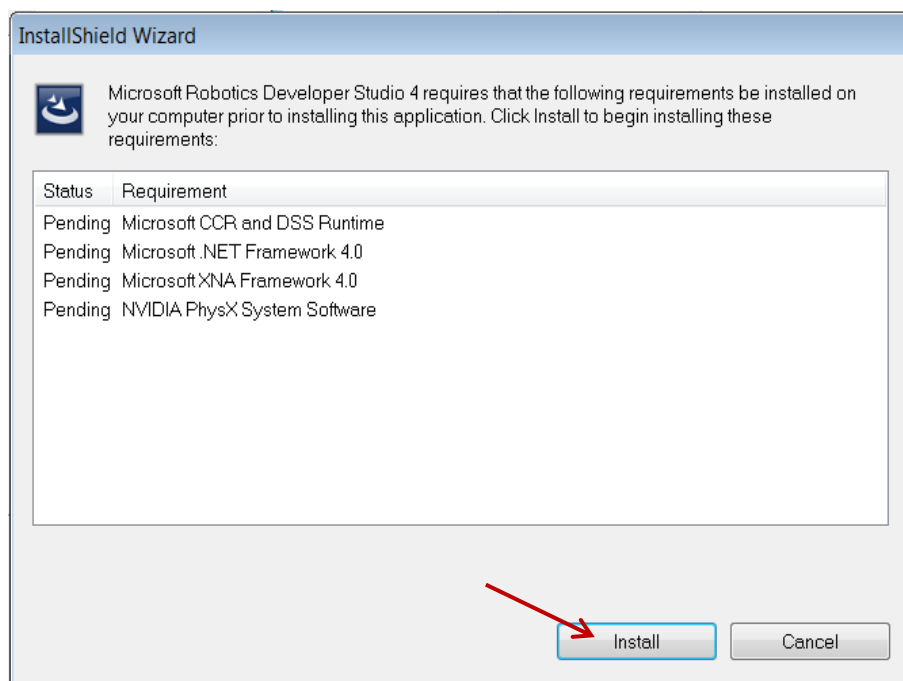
InstallShield Wizard

Microsoft Robotics Developer Studio 4 requires that the following requirements be installed on your computer prior to installing this application. Click Install to begin installing these requirements:

| Status | Requirement |
|---|---|
| Pending | Microsoft CCR and DSS Runtime |
| Pending | Microsoft .NET Framework 4.0 |
| Pending | Microsoft XNA Framework 4.0 |
| Pending | NVIDIA PhysX System Software |

Install

Cancel